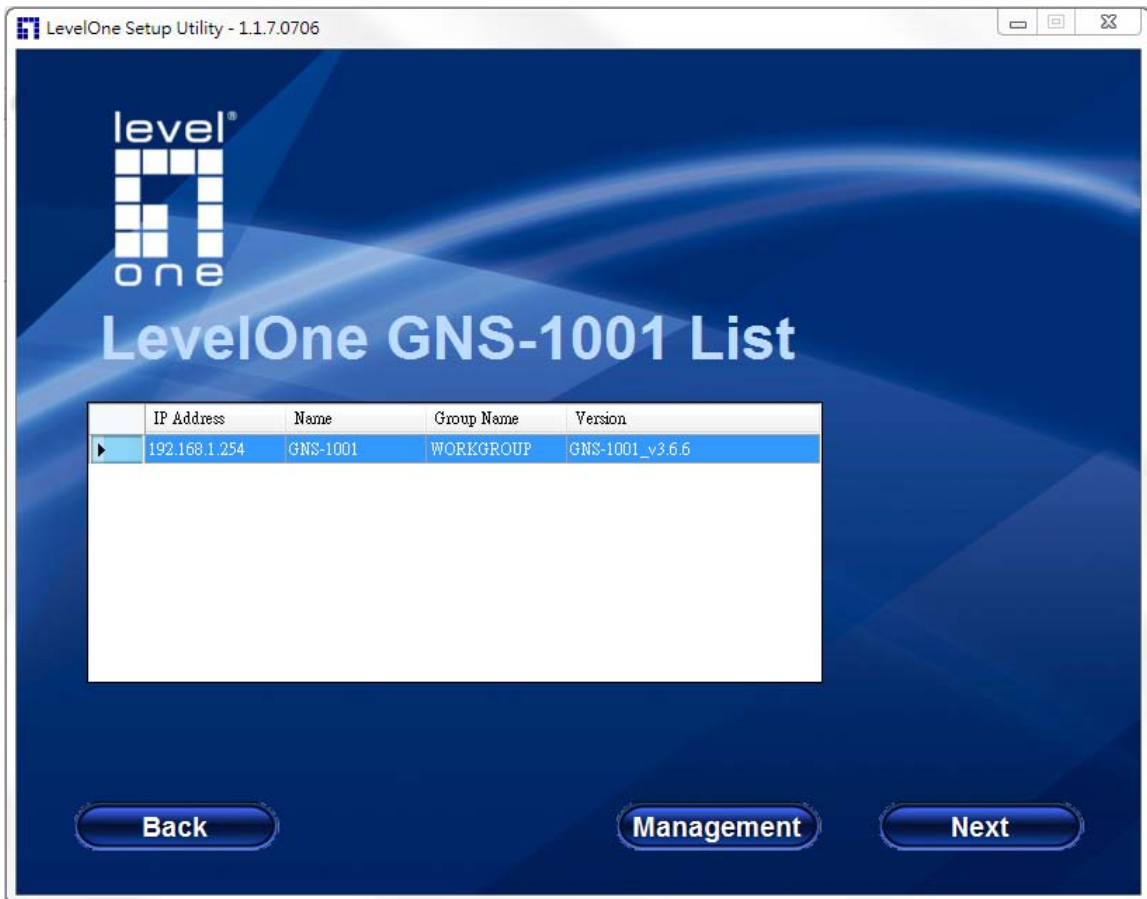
LevelOne Setup Utility - 1.1.7.0706

level
one

LevelOne GNS-1001 List

| | IP Address | Name | Group Name | Version |
|---|---|---|---|---|
| ▸ | 192.168.1.254 | GNS-1001 | WORKGROUP | GNS-1001_v3.6.6 |

Back

Management

Next